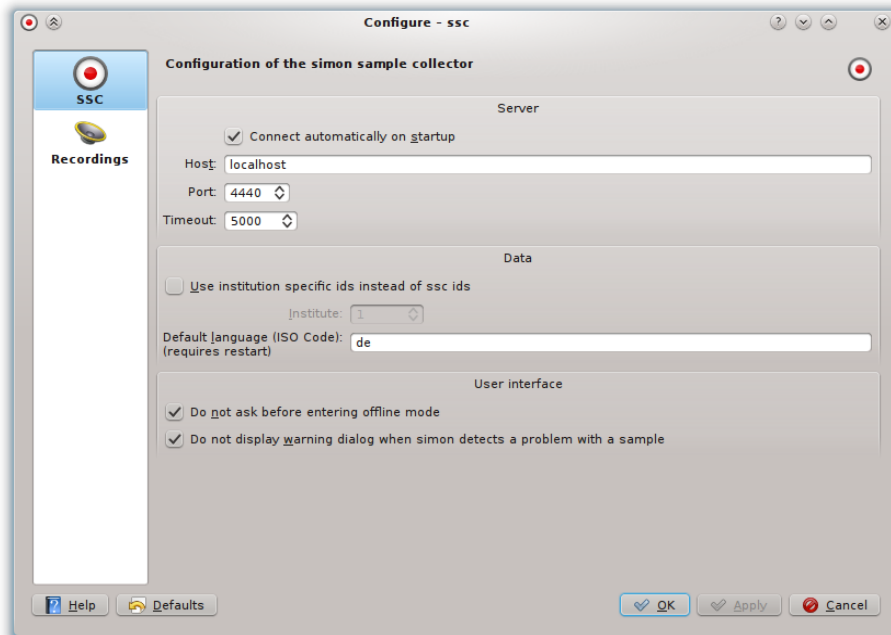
Configure - ssc

SSC

Recordings

Configuration of the simon sample collector

Server

Connect automatically on startup

Host: localhost

Port: 4440

Timeout: 5000

Data

Use institution specific ids instead of ssc ids

Institute: 1

Default language (ISO Code): (requires restart) de

User interface

Do not ask before entering offline mode

Do not display warning dialog when simon detects a problem with a sample

Help Defaults

OK Apply Cancel